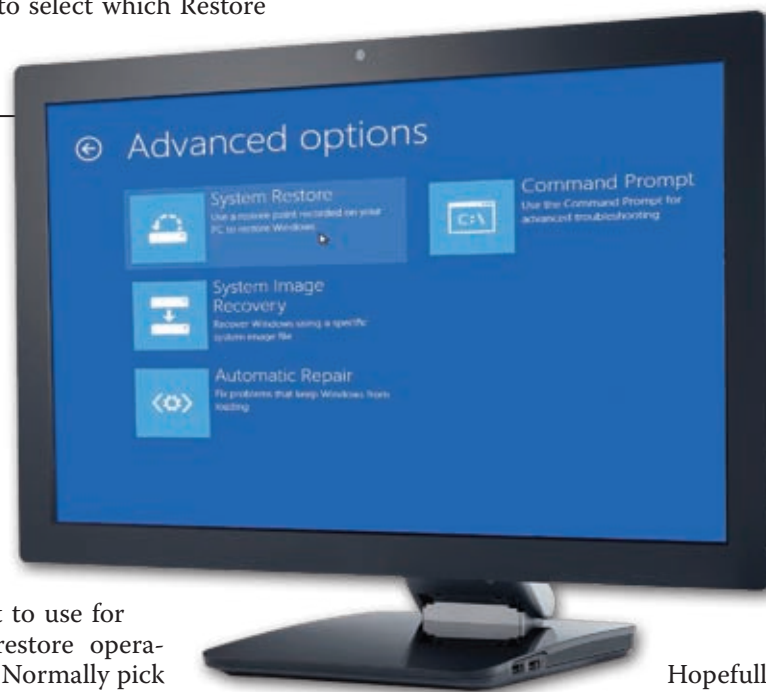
to select which Restore

Advanced options

System Restore
Use a restore point recorded on your PC to restore Windows

Command Prompt
Use the Command Prompt for advanced troubleshooting

C:\

System Image Recovery
Recover Windows using a specific system image file

Automatic Repair
Fix problems that keep Windows from loading

t to use for restore opera- Normally pick

Hopefull